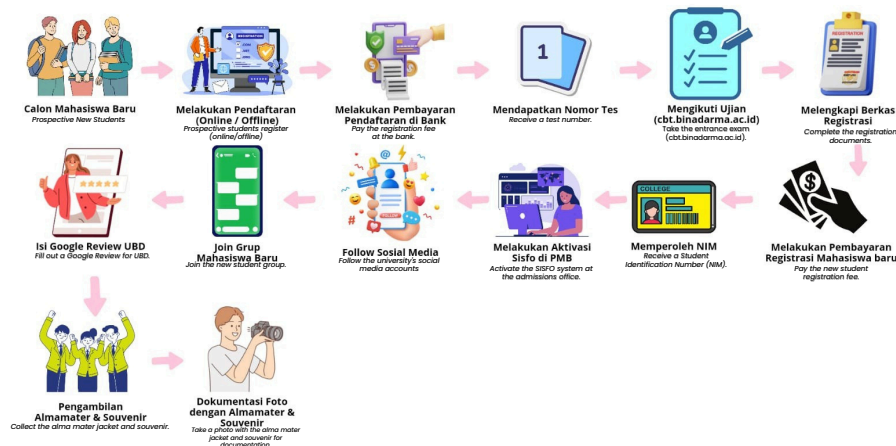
Calon Mahasiswa Baru
Prospective New Students

REGISTRATION

Melakukan Pendaftaran (Online / Offline)
Prospective students register (online/offline)

Melakukan Pembayaran Pendaftaran di Bank
Pay the registration fee at the bank.

1

Mendapatkan Nomor Tes
Receive a test number.

Mengikuti Ujian (cbt.binadarma.ac.id)
Take the entrance exam (cbt.binadarma.ac.id).

REGISTRATION

Melengkapi Berkas Registrasi
Complete the registration documents.

Melakukan Pembayaran Registrasi Mahasiswa baru
Pay the new student registration fee.

COLLEGE

Memperoleh NIM
Receive a Student Identification Number (NIM).

Melakukan Aktivasi Sisfo di PMB
Activate the SISFO system at the admissions office.

Follow Sosial Media
Follow the university's social media accounts

Join Grup Mahasiswa Baru
Join the new student group.

Isi Google Review UBD
Fill out a Google Review for UBD.

Pengambilan Almamater & Souvenir
Collect the alma mater jacket and souvenir.

Dokumentasi Foto dengan Almamater & Souvenir
Take a photo with the alma mater jacket and souvenir for documentation.